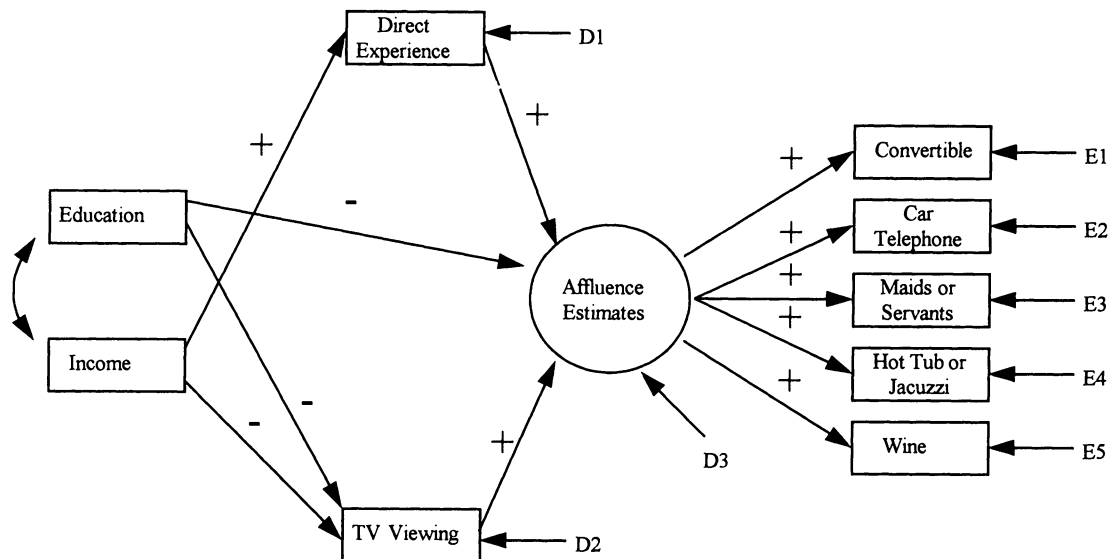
Direct Experience

D1

+

+

Education

-

Income

-

-

+

TV Viewing

D2

Affluence Estimates

D3

+

+

+

+

+

Convertible

E1

Car Telephone

E2

Maids or Servants

E3

Hot Tub or Jacuzzi

E4

Wine

E5